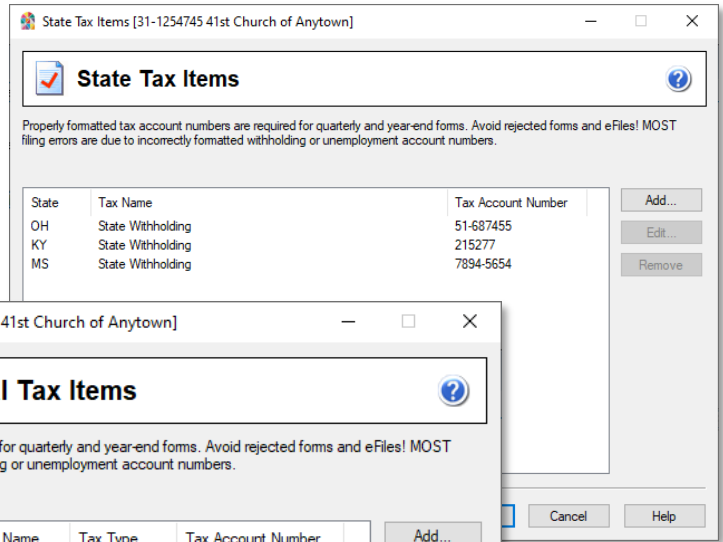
State Tax Items [31-1254745 41st Church of Anytown]

State Tax Items

Properly formatted tax account numbers are required for quarterly and year-end forms. Avoid rejected forms and eFiles! MOST filing errors are due to incorrectly formatted withholding or unemployment account numbers.

| State | Tax Name | Tax Account Number |
|---|---|---|
| OH | State Withholding | 51-687455 |
| KY | State Withholding | 215277 |
| MS | State Withholding | 7894-5654 |

Add...
Edit...
Remove

Cancel
Help

41st Church of Anytown]

l Tax Items

for quarterly and year-end forms. Avoid rejected forms and eFiles! MOST g or unemployment account numbers.

Name Tax Type Tax Account Number

Add...